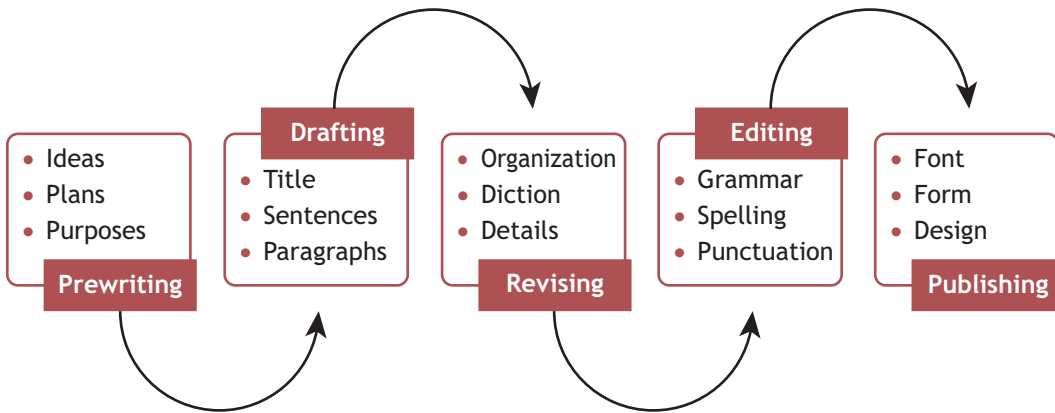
• Ideas
• Plans
• Purposes
Prewriting

Drafting
• Title
• Sentences
• Paragraphs

• Organization
• Diction
• Details
Revising

Editing
• Grammar
• Spelling
• Punctuation

• Font
• Form
• Design
Publishing